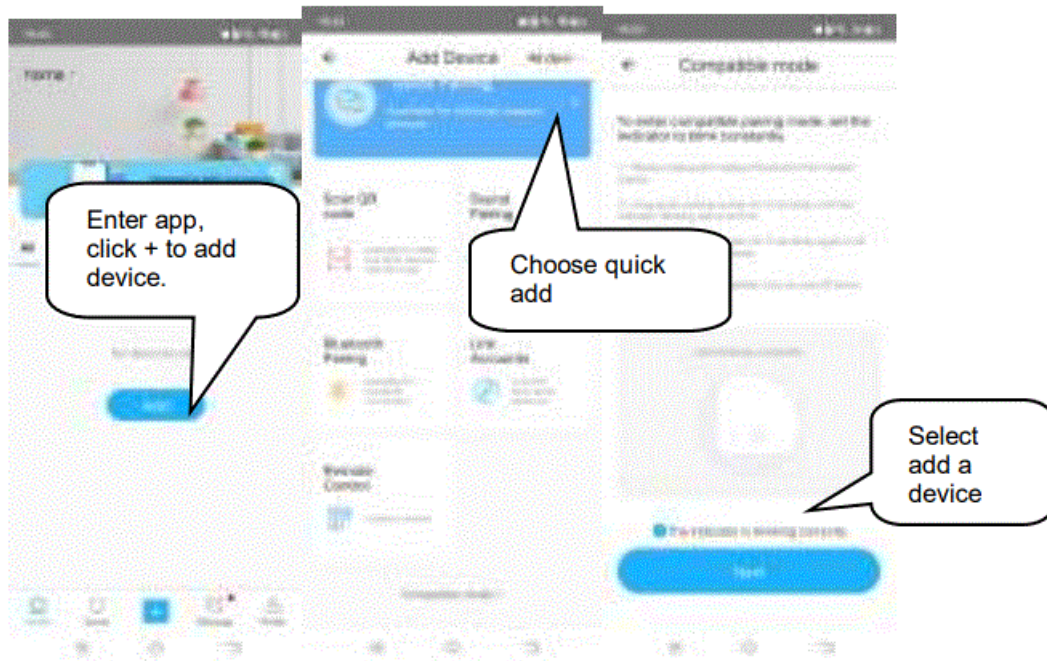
Home

Enter app, click + to add device.

Add

Add Device

Scan QR code

Bluetooth Pairing

Link Accounts

Remote Control

Choose quick add

Compatible mode

To enter compatible pairing mode, set the indicator to blink constantly.

Select add a device

The indicator is blinking constantly

Next